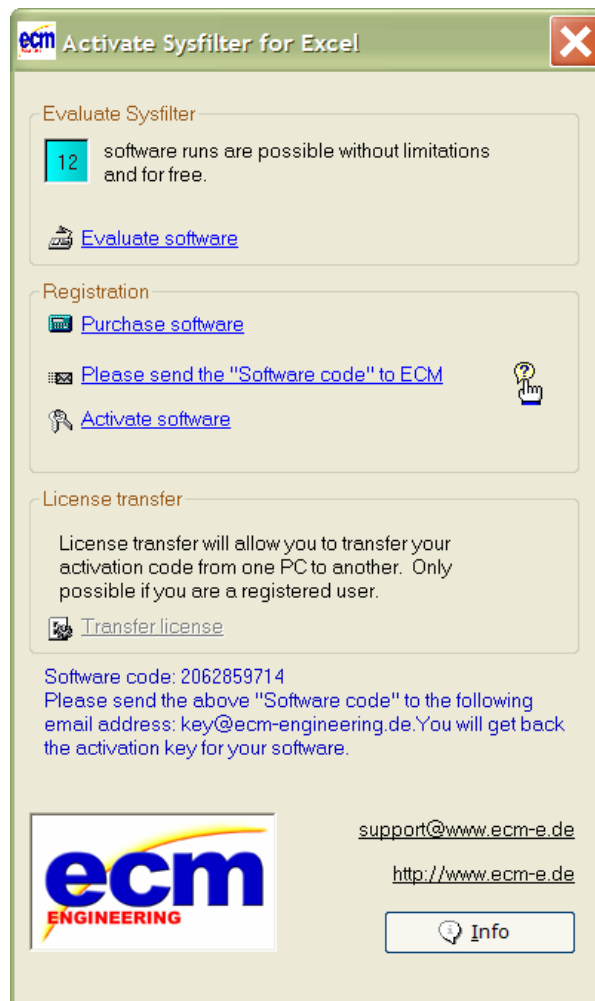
ecm Activate Sysfilter for Excel

Evaluate Sysfilter

12 software runs are possible without limitations and for free.

Evaluate software

Registration

Purchase software

Please send the "Software code" to ECM

Activate software

License transfer

License transfer will allow you to transfer your activation code from one PC to another. Only possible if you are a registered user.

Transfer license

Software code: 2062859714
Please send the above "Software code" to the following email address: key@ecm-engineering.de.You will get back the activation key for your software.

ecm ENGINEERING

support@www.ecm-e.de

http://www.ecm-e.de

Info